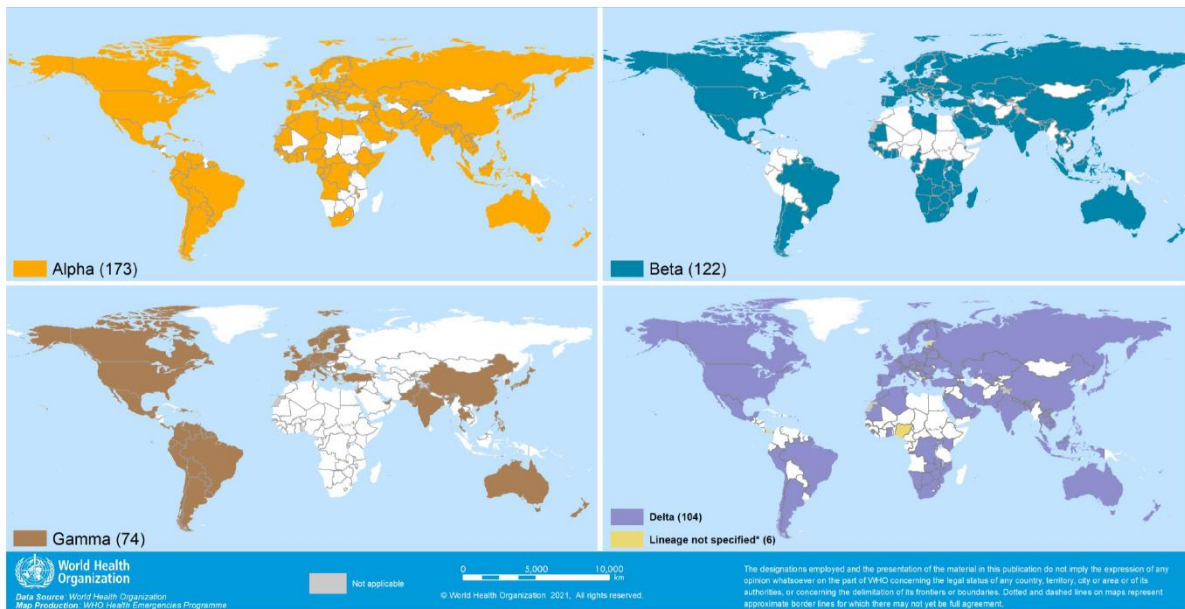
Alpha (173)

Beta (122)

Gamma (74)

Delta (104)

Lineage not specified* (6)

World Health Organization

Data Source: World Health Organization
Map Production: WHO Health Emergencies Programme

Not applicable

0 5,000 10,000 km

© World Health Organization 2021, All rights reserved.

The designations employed and the presentation of the material in this publication do not imply the expression of any opinion whatsoever on the part of WHO concerning the legal status of any country, territory, city or area or of its authorities, or concerning the delimitation of its frontiers or boundaries. Dotted and dashed lines on maps represent approximate border lines for which there may not yet be full agreement.